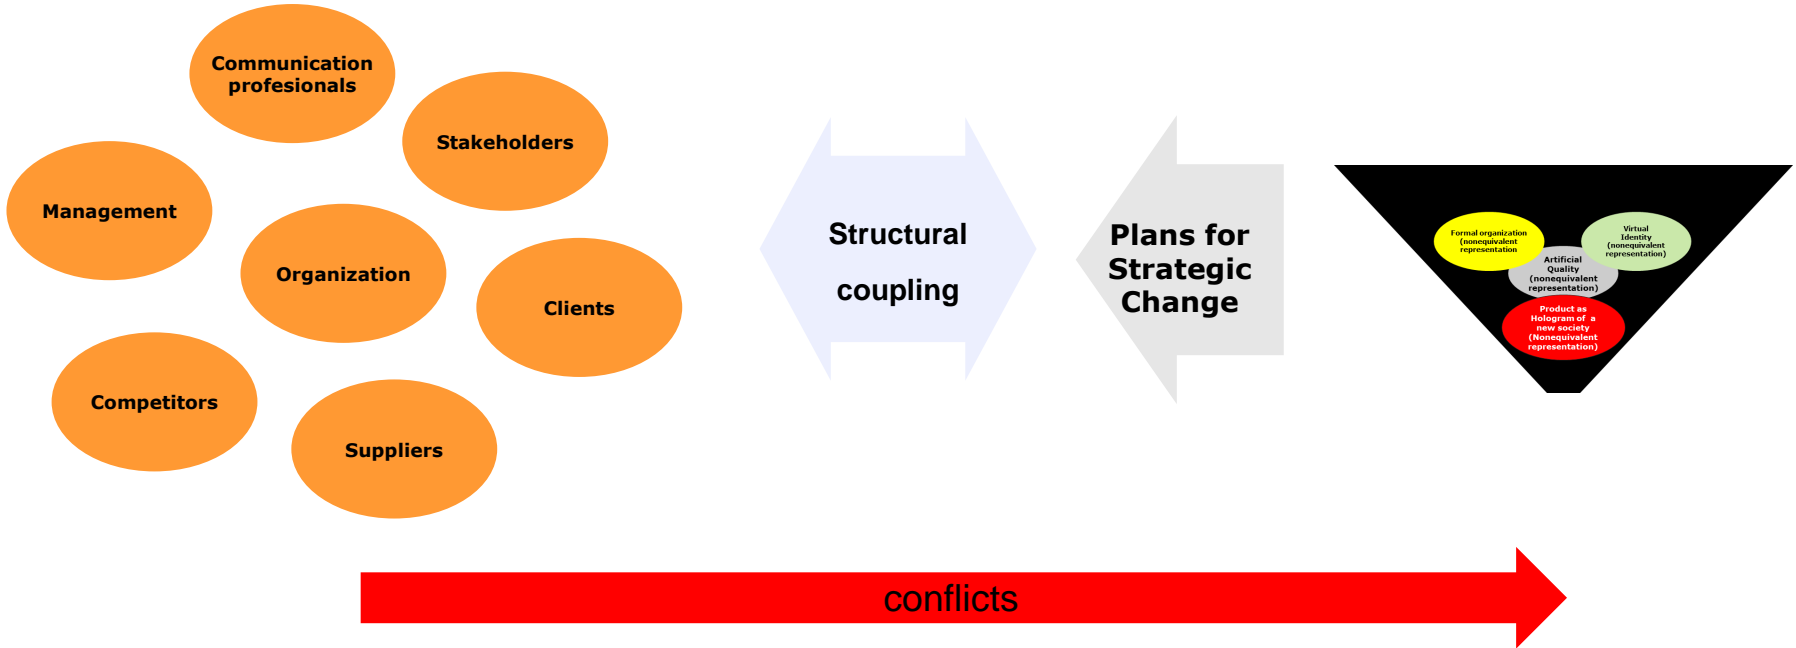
Communication profesionals

Stakeholders

Management

Organization

Clients

Competitors

Suppliers

Structural coupling

Plans for Strategic Change

Formal organization (nonequivalent representation

Virtual Identity (nonequivalent representation)

Artificial Quality (nonequivalent representation)

Product as Hologram of a new society (Nonequivalent representation)

conflicts